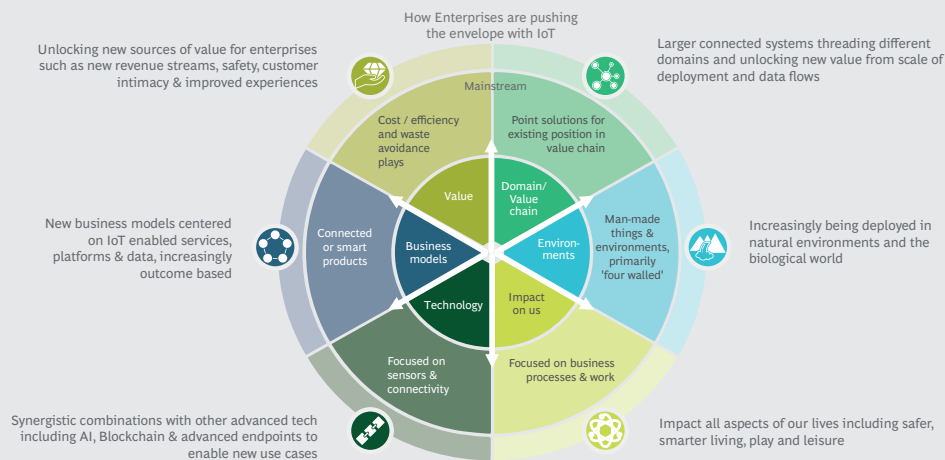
How Enterprises are pushing the envelope with IoT

Unlocking new sources of value for enterprises such as new revenue streams, safety, customer intimacy & improved experiences

Larger connected systems threading different domains and unlocking new value from scale of deployment and data flows

Mainstream

Cost / efficiency and waste avoidance plays

Point solutions for existing position in value chain

Value

Domain/ Value chain

New business models centered on IoT enabled services, platforms & data, increasingly outcome based

Connected or smart products

Business models

Environments

Man-made things & environments, primarily 'four walled'

Increasingly being deployed in natural environments and the biological world

Technology

Impact on us

Focused on sensors & connectivity

Focused on business processes & work

Synergistic combinations with other advanced tech including AI, Blockchain & advanced endpoints to enable new use cases

Impact all aspects of our lives including safer, smarter living, play and leisure